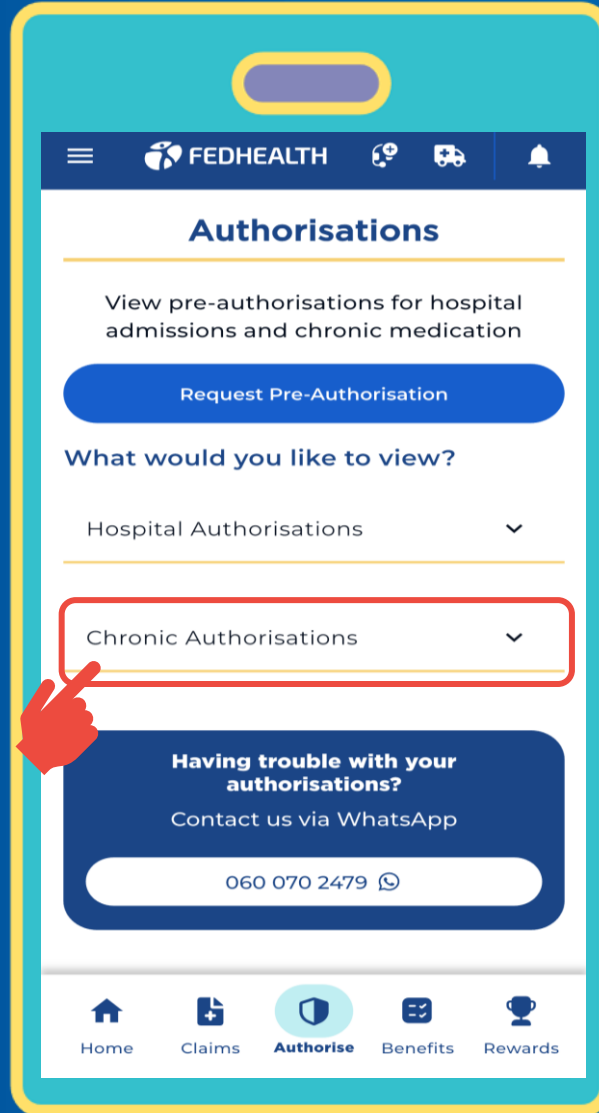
FEDHEALTH

Authorisations

View pre-authorisations for hospital admissions and chronic medication

Request Pre-Authorisation

What would you like to view?

Hospital Authorisations

Chronic Authorisations

Having trouble with your authorisations?

Contact us via WhatsApp

060 070 2479

Home
Claims
Authorise
Benefits
Rewards